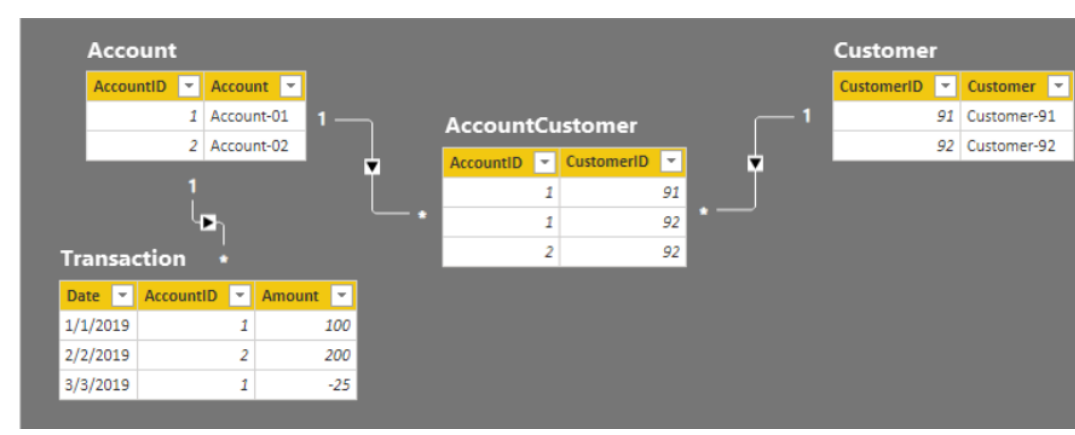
Account

| AccountID | Account |
|---|---|
| 1 | Account-01 |
| 2 | Account-02 |

1

1

*

Transaction

| Date | AccountID | Amount |
|---|---|---|
| 1/1/2019 | 1 | 100 |
| 2/2/2019 | 2 | 200 |
| 3/3/2019 | 1 | -25 |

AccountCustomer

*

| AccountID | CustomerID |
|---|---|
| 1 | 91 |
| 1 | 92 |
| 2 | 92 |

*

1

Customer

| CustomerID | Customer |
|---|---|
| 91 | Customer-91 |
| 92 | Customer-92 |